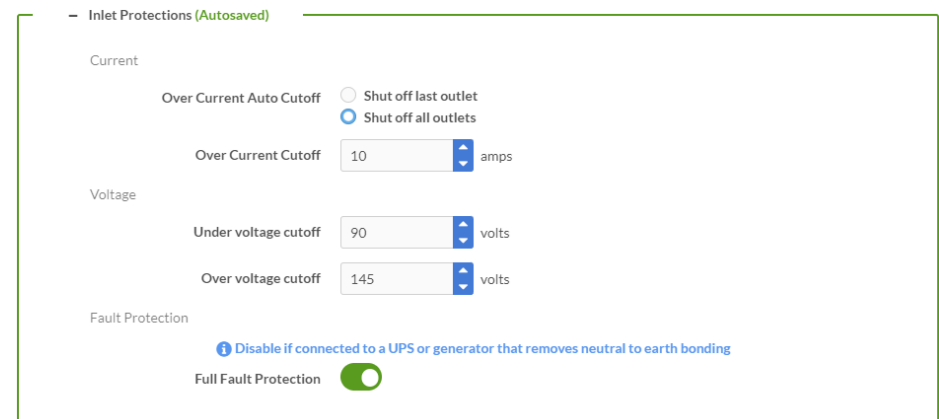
– Inlet Protections (Autosaved)

Current

Over Current Auto Cutoff
Shut off last outlet
Shut off all outlets

Over Current Cutoff 10 amps

Voltage

Under voltage cutoff 90 volts

Over voltage cutoff 145 volts

Fault Protection

Disable if connected to a UPS or generator that removes neutral to earth bonding

Full Fault Protection